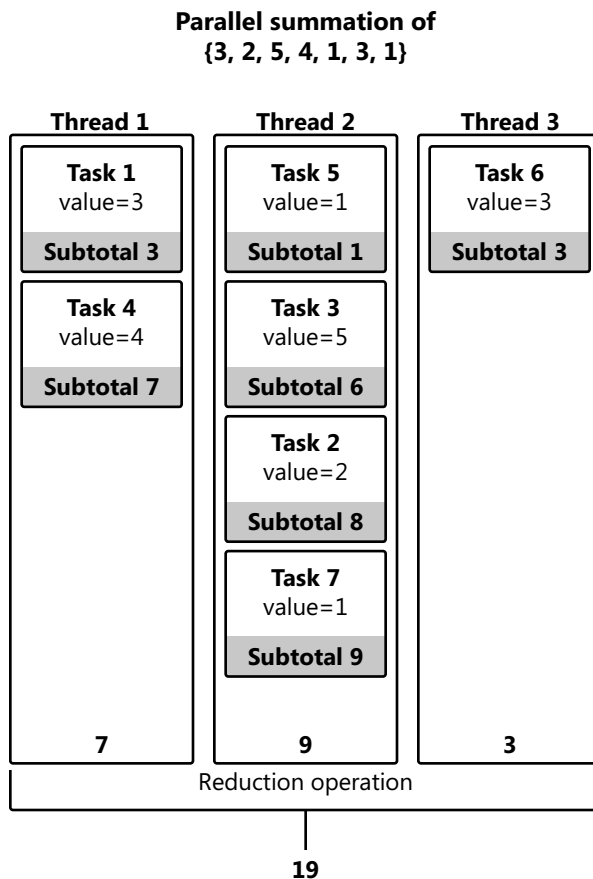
Parallel summation of
{3, 2, 5, 4, 1, 3, 1}

Thread 1

Task 1
value=3
Subtotal 3

Task 4
value=4
Subtotal 7

7

Thread 2

Task 5
value=1
Subtotal 1

Task 3
value=5
Subtotal 6

Task 2
value=2
Subtotal 8

Task 7
value=1
Subtotal 9

9

Thread 3

Task 6
value=3
Subtotal 3

3

Reduction operation

19